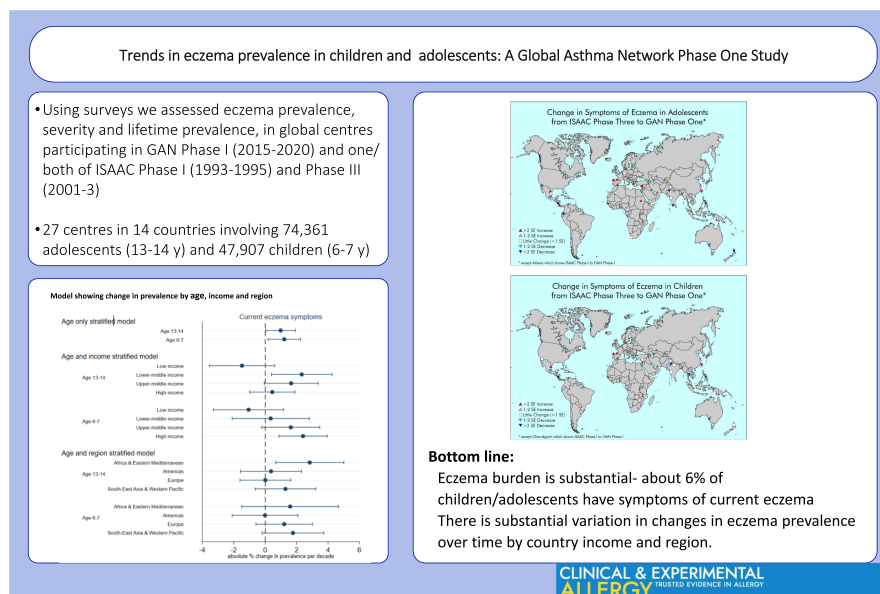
Trends in eczema prevalence in children and adolescents: A Global Asthma Network Phase One Study

• Using surveys we assessed eczema prevalence, severity and lifetime prevalence, in global centres participating in GAN Phase I (2015-2020) and one/ both of ISAAC Phase I (1993-1995) and Phase III (2001-3)

• 27 centres in 14 countries involving 74,361 adolescents (13-14 y) and 47,907 children (6-7 y)

Model showing change in prevalence by age, income and region

Current eczema symptoms

Age only stratified model

Age 13-14

Age 6-7

Age and income stratified model

Age 13-14

Low income

Lower-middle income

Upper-middle income

High income

Age 6-7

Low income

Lower-middle income

Upper-middle income

High income

Age and region stratified model

Age 13-14

Africa & Eastern Mediterranean

Americas

Europe

South-East Asia & Western Pacific

Age 6-7

Africa & Eastern Mediterranean

Americas

Europe

South-East Asia & Western Pacific

-4 -2 0 2 4 6

absolute % change in prevalence per decade

Change in Symptoms of Eczema in Adolescents from ISAAC Phase Three to GAN Phase One*

▲ > 2 SE Increase
▲ 1-2 SE Increase
○ Little Change (< 1 SE)
▼ 1-2 SE Decrease
▼ > 2 SE Decrease

* except Athens which shows ISAAC Phase I to GAN Phase I

Change in Symptoms of Eczema in Children from ISAAC Phase Three to GAN Phase One*

▲ > 2 SE Increase
▲ 1-2 SE Increase
○ Little Change (< 1 SE)
▼ 1-2 SE Decrease
▼ > 2 SE Decrease

* except Chandigarh which shows ISAAC Phase I to GAN Phase I

Bottom line:

Eczema burden is substantial- about 6% of children/adolescents have symptoms of current eczema

There is substantial variation in changes in eczema prevalence over time by country income and region.

CLINICAL & EXPERIMENTAL ALLERGY TRUSTED EVIDENCE IN ALLERGY